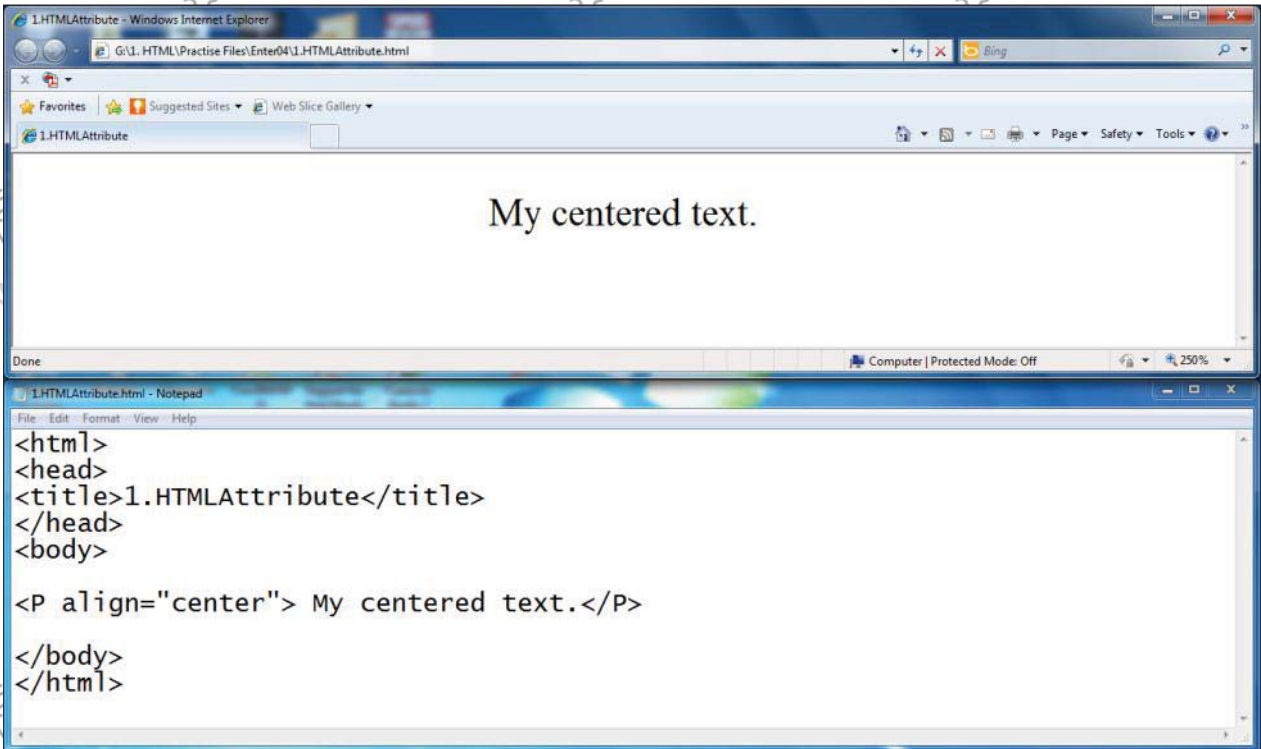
1.HTMLAttribute - Windows Internet Explorer

G:\1. HTML\Practise Files\Enter04\1.HTMLAttribute.html

Bing

Favorites | Suggested Sites ▾ Web Slice Gallery ▾

1.HTMLAttribute

Page ▾ Safety ▾ Tools ▾

My centered text.

Done

Computer | Protected Mode: Off

250%

1.HTMLAttribute.html - Notepad

File Edit Format View Help

<html>
<head>
<title>1.HTMLAttribute</title>
</head>
<body>

<P align="center"> My centered text.</P>

</body>
</html>